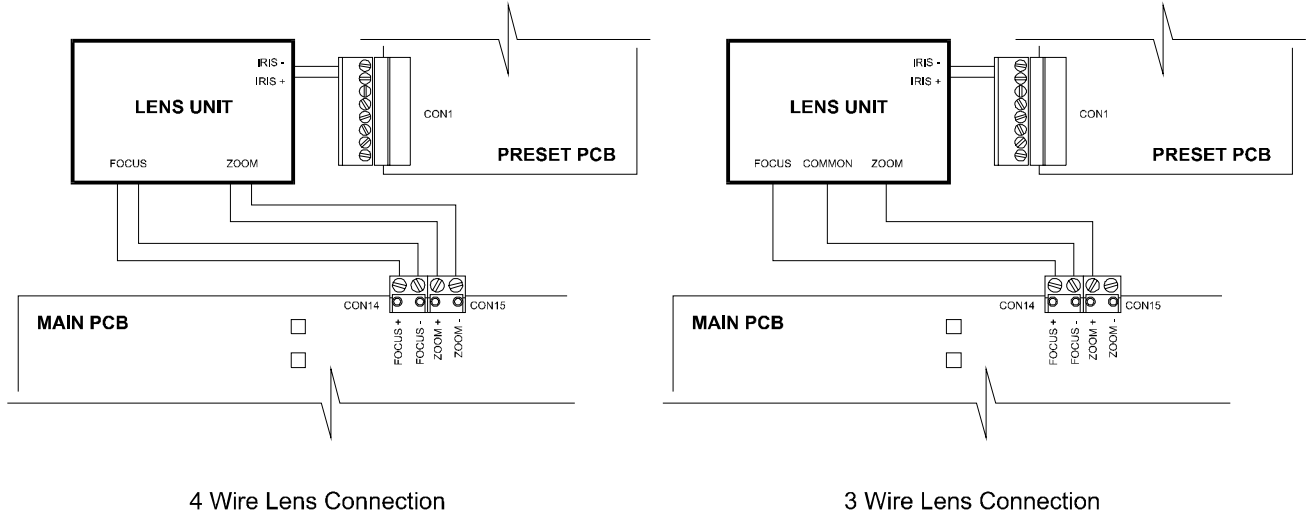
IRIS -
IRIS +
LENS UNIT
CON1
PRESET PCB
FOCUS
ZOOM
CON14
CON15
MAIN PCB
FOCUS +
FOCUS -
ZOOM +
ZOOM -

4 Wire Lens Connection

IRIS -
IRIS +
LENS UNIT
CON1
PRESET PCB
FOCUS
COMMON
ZOOM
CON14
CON15
MAIN PCB
FOCUS +
FOCUS -
ZOOM +
ZOOM -

3 Wire Lens Connection